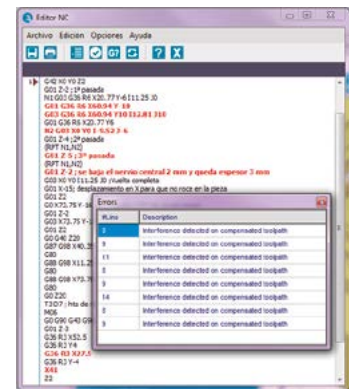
Editor NC

Archivo Edicion Opciones Ayuda

G42 X0 Y0 Z2
G01 Z-2 ;1ª pasada
N1 G01 G36 R6 X20. 77Y-6 I11.25 J0
G01 G36 R6 X60.94 Y-18
G03 G36 R6 X60.94 Y18 I12.81 J18
G01 G36 R6 X20.77 Y6
N2 G03 X0 Y0 I-9.52 J-6
G01 Z-4 ;2ª pasada
(RPT N1,N2)
G01 Z-5 ;3ª pasada
(RPT N1,N2)
G01 Z-2 ; se baja el nervio central 2 mm y queda espesor 3 mm
G03 X0 Y0 I11.25 J0 ;vuelta completa
G01 X-15; desplazamiento en X para que no roce en la pieza
G01 Z2
G01 X75.75 Y-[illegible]
G01 Z-2
G01 X75.75 Y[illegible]
G01 Z2
G01 G40 Z20
G87 G98 X40.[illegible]
G80
G88 G98 X12.5
G80
G88 G98 X73.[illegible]
G80
G0 Z20
T2 D7 ; fresa de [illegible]
M06
G0 G90 G43 G9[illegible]
G01 Z-3
G36 R3 X52.5
G36 R3 Y4
G36 R3 X27.5
G36 R3 Y-4
X41
Z2

Errors

| #Line | Description |
|---|---|
| 3 | Interference detected on compensated toolpath |
| 5 | Interference detected on compensated toolpath |
| 11 | Interference detected on compensated toolpath |
| 3 | Interference detected on compensated toolpath |
| 5 | Interference detected on compensated toolpath |
| 14 | Interference detected on compensated toolpath |
| 3 | Interference detected on compensated toolpath |
| 5 | Interference detected on compensated toolpath |